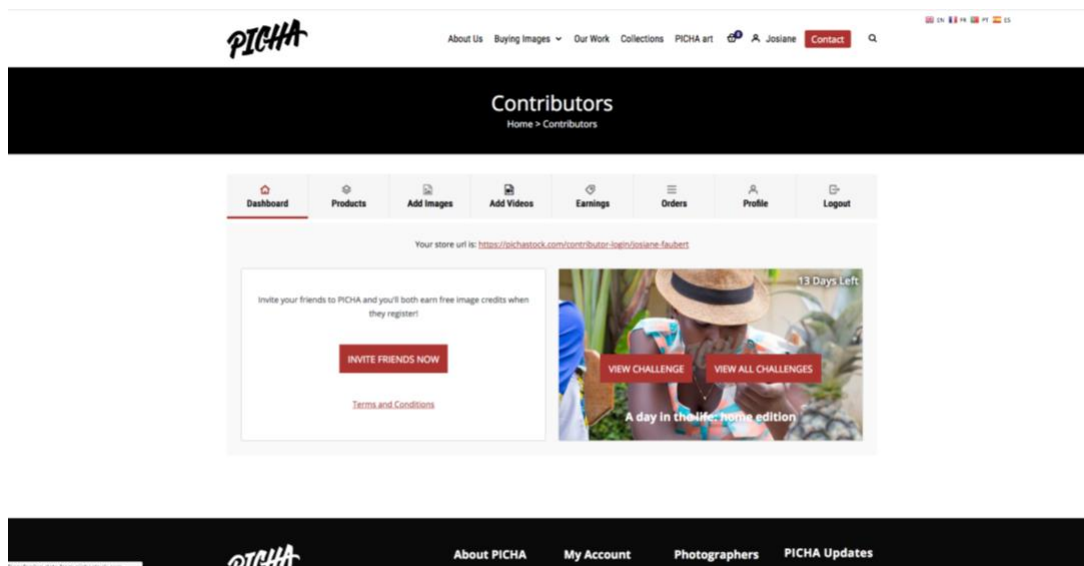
PICHA

About Us Buying Images Our Work Collections PICHA art 0 Josiane Contact

EN FR PT ES

Contributors

Home > Contributors

Dashboard Products Add Images Add Videos Earnings Orders Profile Logout

Your store url is: https://pichastock.com/contributor-login/josiane-faubert

Invite your friends to PICHA and you'll both earn free image credits when they register!

INVITE FRIENDS NOW

Terms and Conditions

13 Days Left

VIEW CHALLENGE VIEW ALL CHALLENGES

A day in the life: home edition

PICHA

About PICHA My Account Photographers PICHA Updates

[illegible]